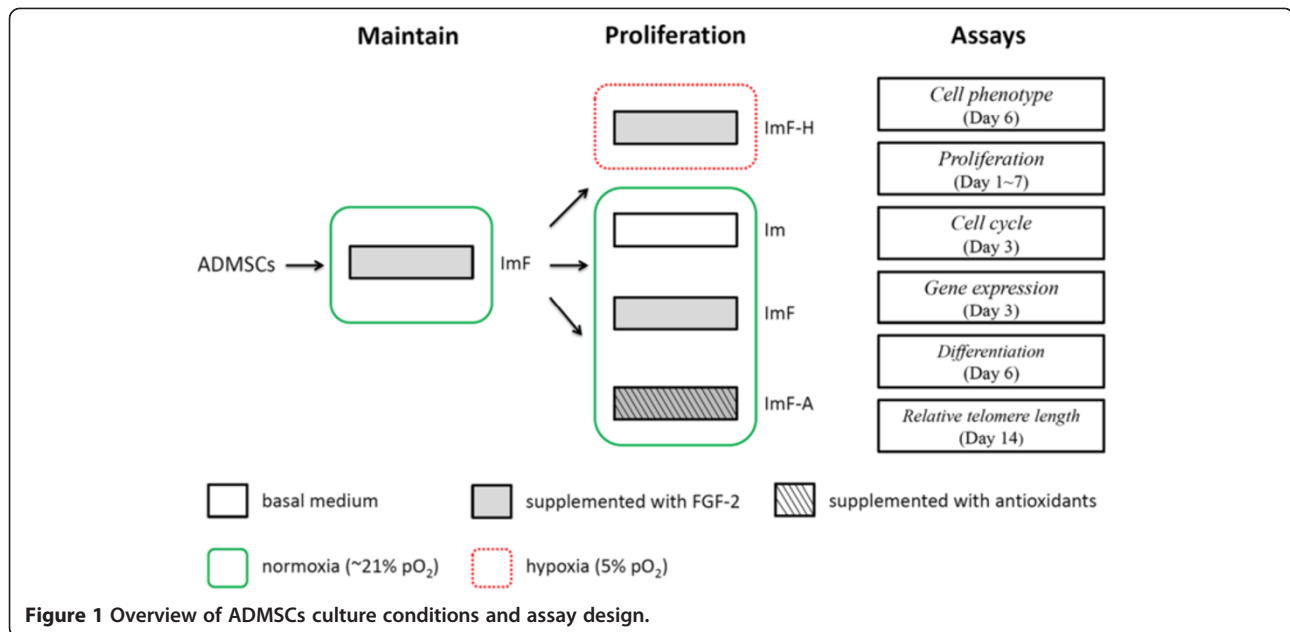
Maintain

Proliferation

Assays

ADMSCs

ImF

ImF-H

Im

ImF

ImF-A

Cell phenotype (Day 6)

Proliferation (Day 1~7)

Cell cycle (Day 3)

Gene expression (Day 3)

Differentiation (Day 6)

Relative telomere length (Day 14)

basal medium

supplemented with FGF-2

supplemented with antioxidants

normoxia (~21% $pO_2$)

hypoxia (5% $pO_2$)

Figure 1 Overview of ADMSCs culture conditions and assay design.